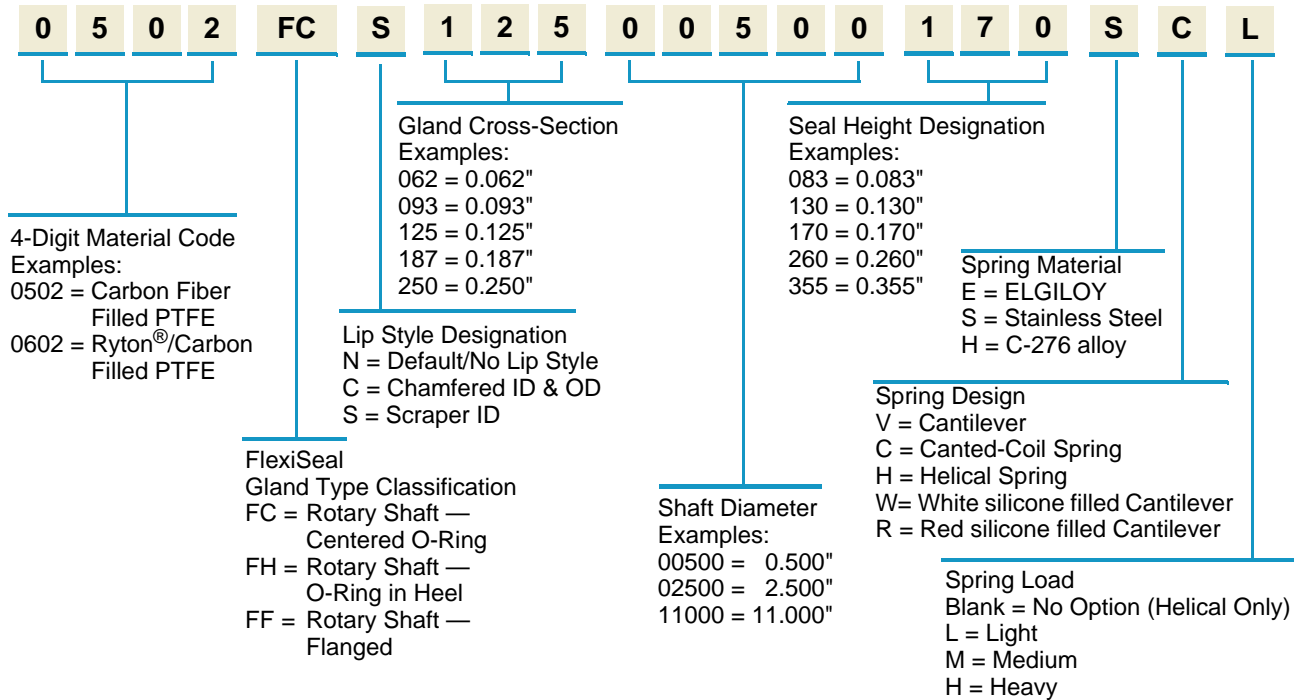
0 5 0 2 FC S 1 2 5 0 0 5 0 0 1 7 0 S C L

Gland Cross-Section
Examples:
062 = 0.062"
093 = 0.093"
125 = 0.125"
187 = 0.187"
250 = 0.250"

Seal Height Designation
Examples:
083 = 0.083"
130 = 0.130"
170 = 0.170"
260 = 0.260"
355 = 0.355"

4-Digit Material Code
Examples:
0502 = Carbon Fiber Filled PTFE
0602 = Ryton®/Carbon Filled PTFE

Lip Style Designation
N = Default/No Lip Style
C = Chamfered ID & OD
S = Scraper ID

Spring Material
E = ELGILOY
S = Stainless Steel
H = C-276 alloy

Spring Design
V = Cantilever
C = Canted-Coil Spring
H = Helical Spring
W= White silicone filled Cantilever
R = Red silicone filled Cantilever

FlexiSeal
Gland Type Classification
FC = Rotary Shaft — Centered O-Ring
FH = Rotary Shaft — O-Ring in Heel
FF = Rotary Shaft — Flanged

Shaft Diameter
Examples:
00500 = 0.500"
02500 = 2.500"
11000 = 11.000"

Spring Load
Blank = No Option (Helical Only)
L = Light
M = Medium
H = Heavy